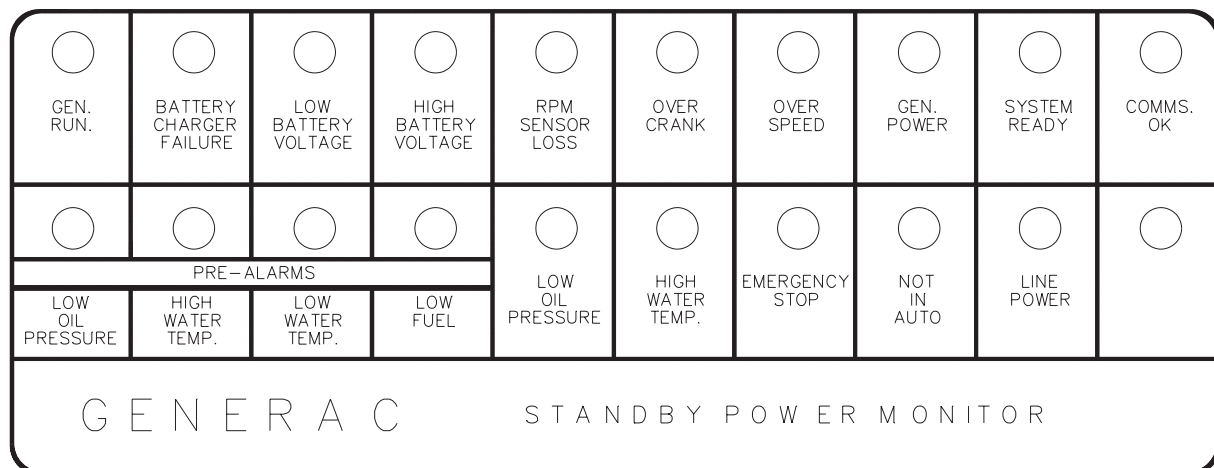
GEN. RUN.

BATTERY CHARGER FAILURE

LOW BATTERY VOLTAGE

HIGH BATTERY VOLTAGE

RPM SENSOR LOSS

OVER CRANK

OVER SPEED

GEN. POWER

SYSTEM READY

COMMS. OK

PRE-ALARMS

LOW OIL PRESSURE

HIGH WATER TEMP.

LOW WATER TEMP.

LOW FUEL

LOW OIL PRESSURE

HIGH WATER TEMP.

EMERGENCY STOP

NOT IN AUTO

LINE POWER

GENERAC

STANDBY POWER MONITOR